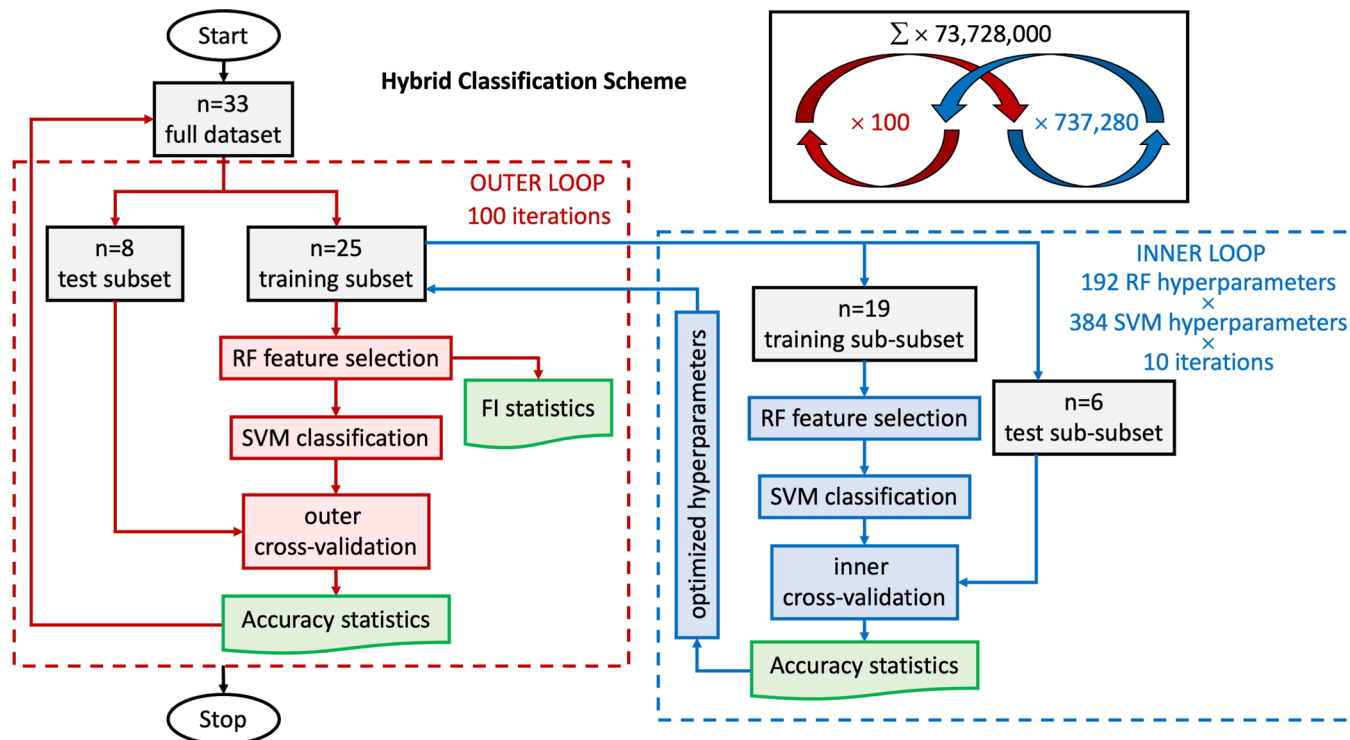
Start

Hybrid Classification Scheme

$\sum \times$ 73,728,000

$\times$ 100

$\times$ 737,280

n=33
full dataset

OUTER LOOP
100 iterations

n=8
test subset

n=25
training subset

INNER LOOP
192 RF hyperparameters
$\times$
384 SVM hyperparameters
$\times$
10 iterations

RF feature selection

FI statistics

SVM classification

outer
cross-validation

Accuracy statistics

Stop

optimized hyperparameters

n=19
training sub-subset

RF feature selection

SVM classification

inner
cross-validation

Accuracy statistics

n=6
test sub-subset